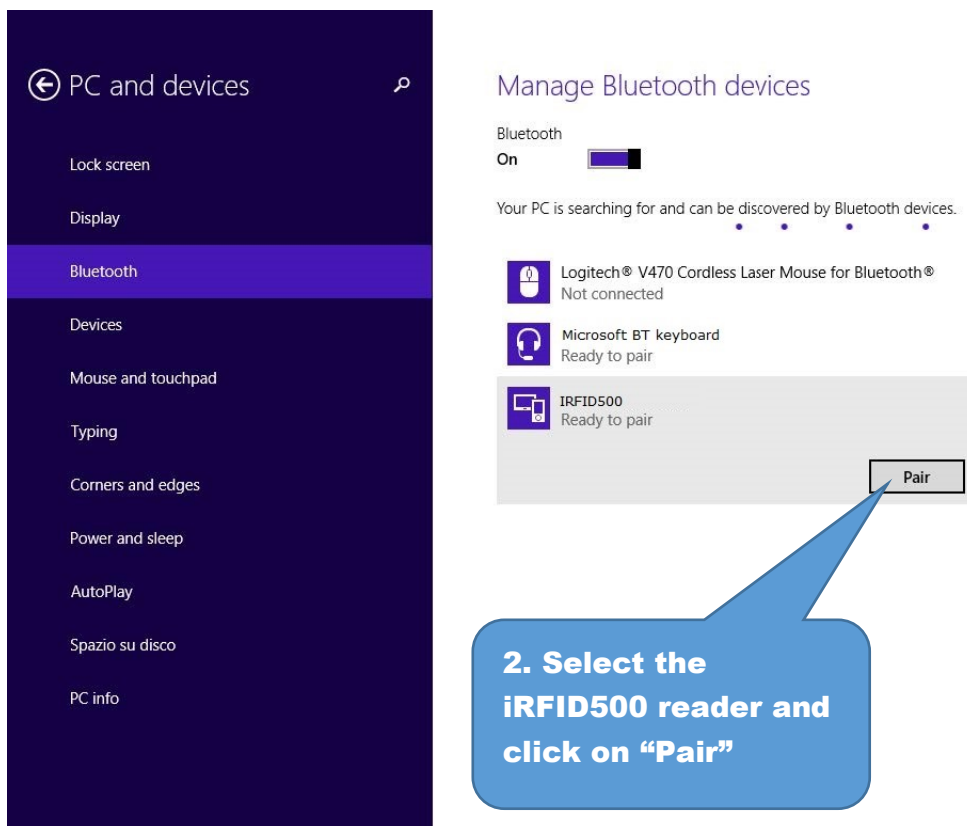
PC and devices

Lock screen

Display

Bluetooth

Devices

Mouse and touchpad

Typing

Corners and edges

Power and sleep

AutoPlay

Spazio su disco

PC info

Manage Bluetooth devices

Bluetooth
On

Your PC is searching for and can be discovered by Bluetooth devices.

Logitech® V470 Cordless Laser Mouse for Bluetooth®
Not connected

Microsoft BT keyboard
Ready to pair

IRFID500
Ready to pair

Pair

2. Select the iRFID500 reader and click on “Pair”